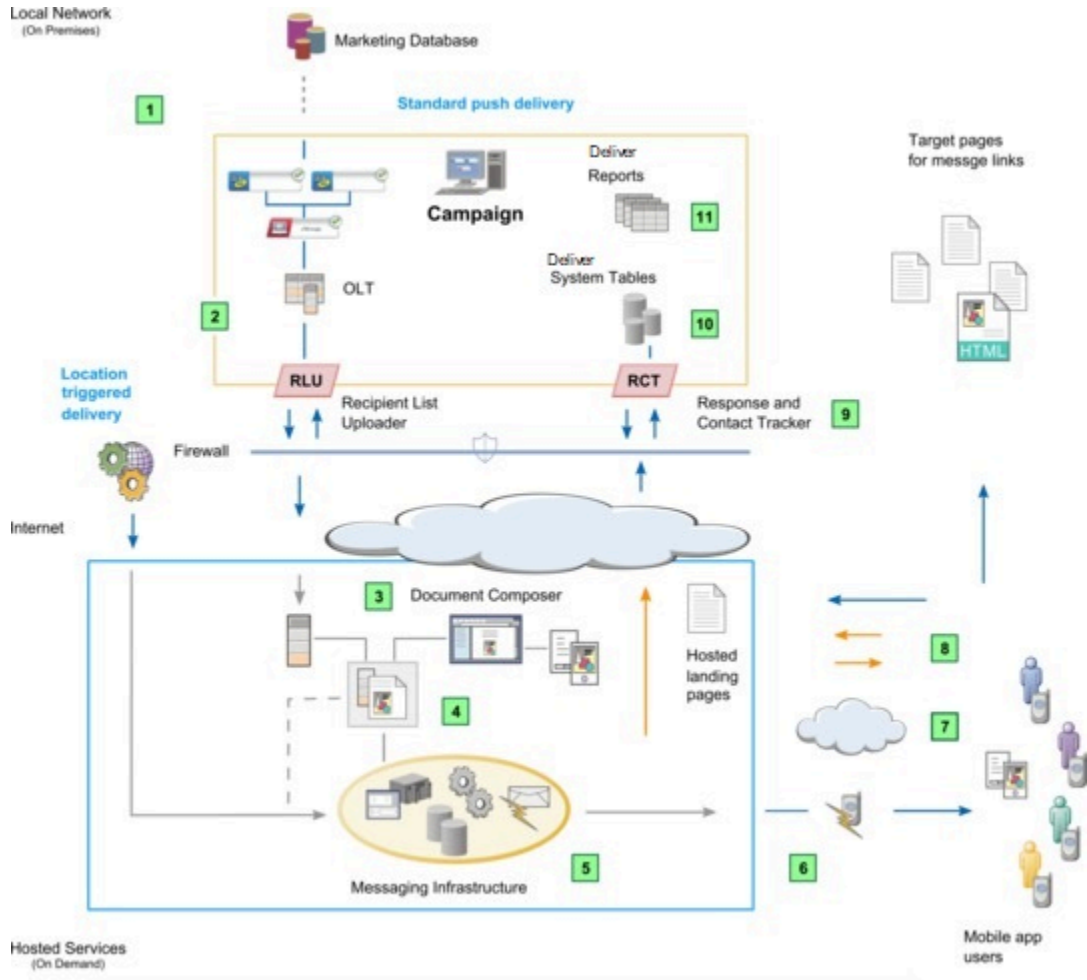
Local Network
(On Premises)

Marketing Database

1

Standard push delivery

Campaign

Deliver
Reports

11

Target pages
for messge links

Deliver
System Tables

OLT

2

10

HTML

Location
triggered
delivery

RLU

RCT

Recipient List
Uploader

Response and
Contact Tracker

9

Firewall

Internet

3

Document Composer

Hosted
landing
pages

8

4

7

5

6

Messaging Infrastructure

Hosted Services
(On Demand)

Mobile app
users